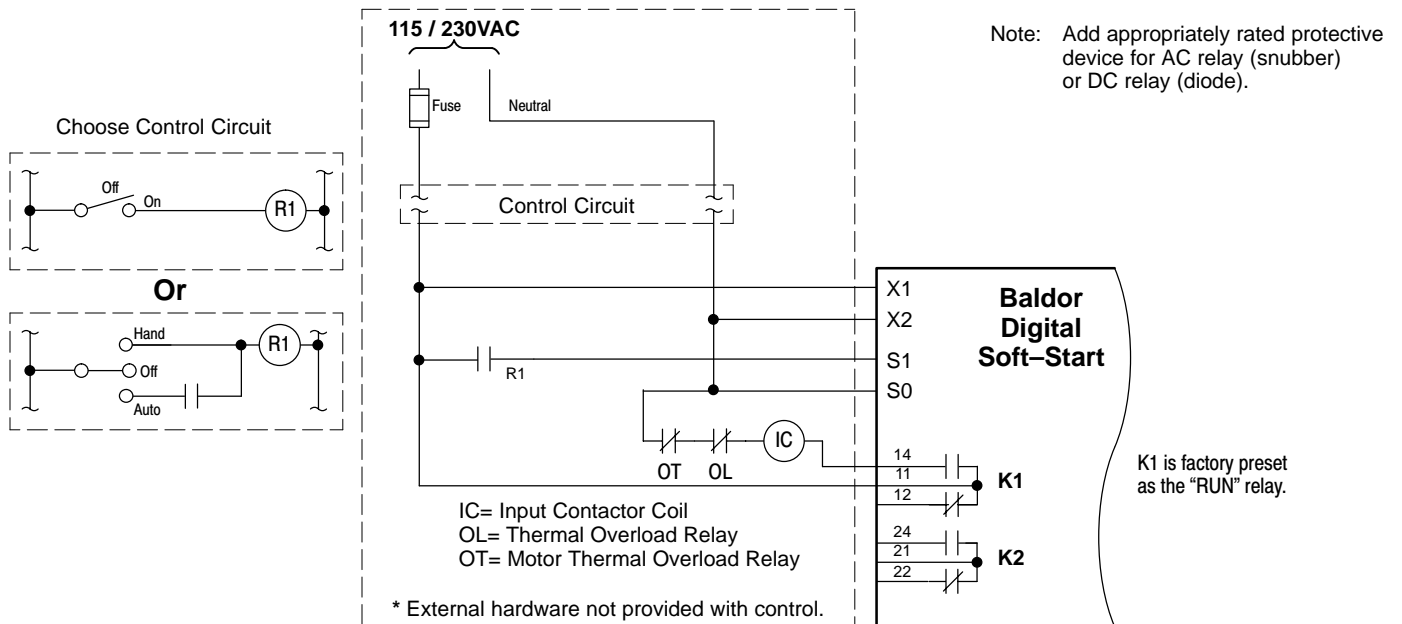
115 / 230VAC

Note: Add appropriately rated protective device for AC relay (snubber) or DC relay (diode).

Fuse

Neutral

Choose Control Circuit

Off

On

R1

Control Circuit

Or

Hand

R1

Off

Auto

X1

X2

S1

S0

R1

Baldor Digital Soft–Start

IC

OT

OL

14

11

12

K1

K1 is factory preset as the "RUN" relay.

IC= Input Contactor Coil
OL= Thermal Overload Relay
OT= Motor Thermal Overload Relay

24

21

22

K2

* External hardware not provided with control.